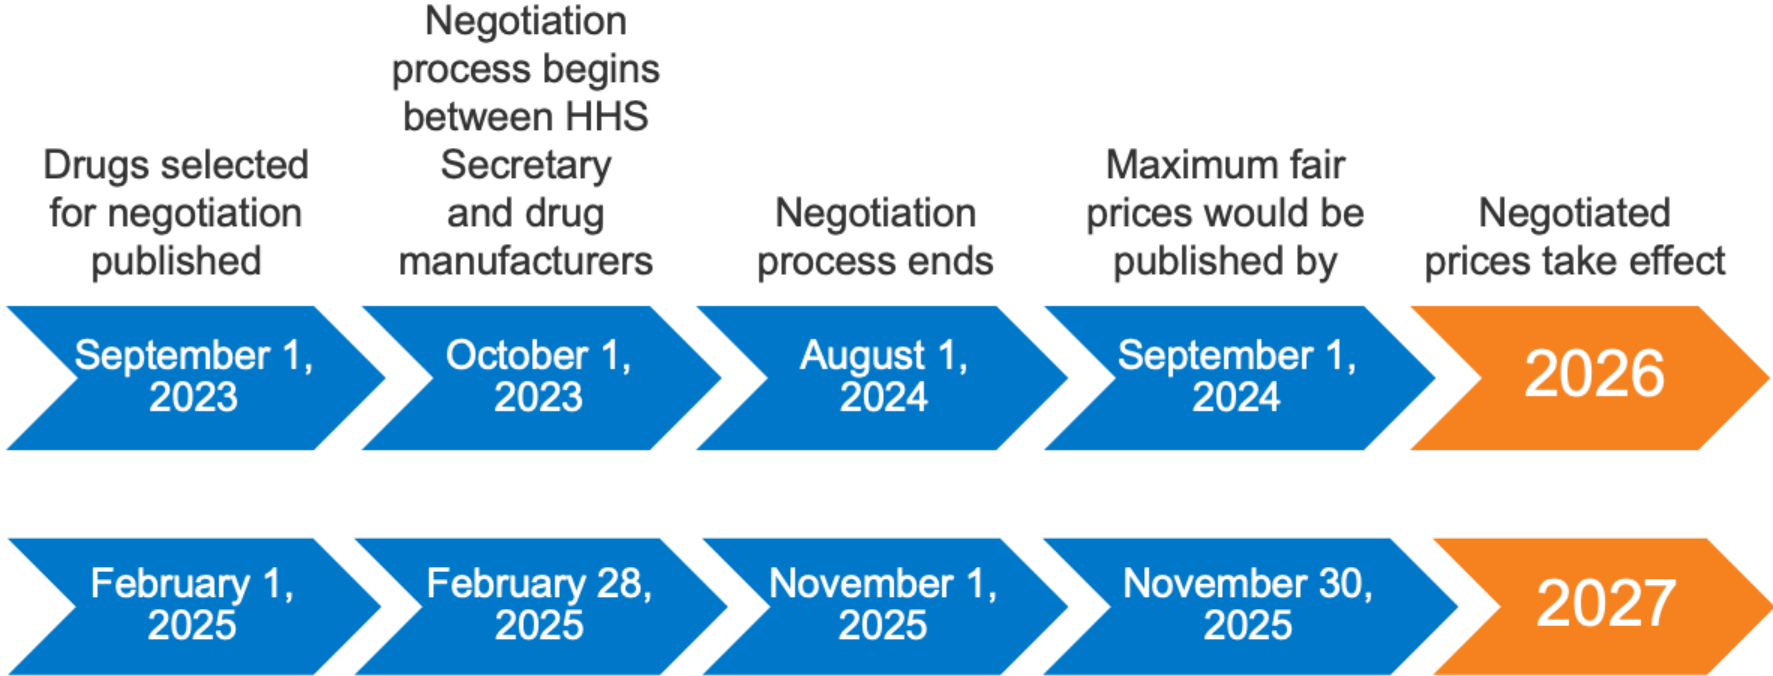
Drugs selected for negotiation published

Negotiation process begins between HHS Secretary and drug manufacturers

Negotiation process ends

Maximum fair prices would be published by

Negotiated prices take effect

September 1, 2023

October 1, 2023

August 1, 2024

September 1, 2024

2026

February 1, 2025

February 28, 2025

November 1, 2025

November 30, 2025

2027